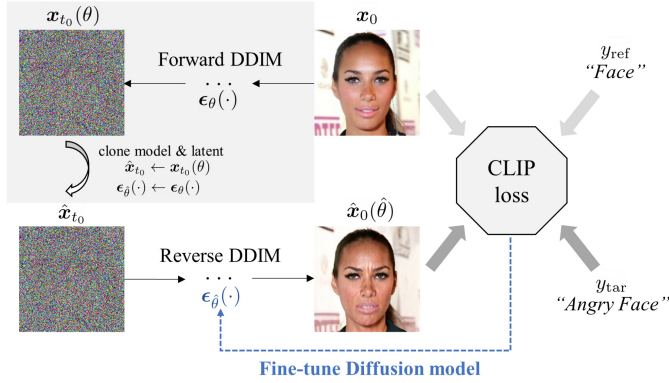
$\boldsymbol{x}_{t_0}(\theta)$

Forward DDIM

$\cdots$

$\boldsymbol{\epsilon}_\theta(\cdot)$

$\boldsymbol{x}_0$

$y_{\mathrm{ref}}$
"Face"

clone model & latent
$\hat{\boldsymbol{x}}_{t_0} \leftarrow \boldsymbol{x}_{t_0}(\theta)$
$\boldsymbol{\epsilon}_{\hat{\theta}}(\cdot) \leftarrow \boldsymbol{\epsilon}_\theta(\cdot)$

CLIP loss

$\hat{\boldsymbol{x}}_{t_0}$

Reverse DDIM

$\cdots$

$\boldsymbol{\epsilon}_{\hat{\theta}}(\cdot)$

$\hat{\boldsymbol{x}}_0(\hat{\theta})$

$y_{\mathrm{tar}}$
"Angry Face"

Fine-tune Diffusion model